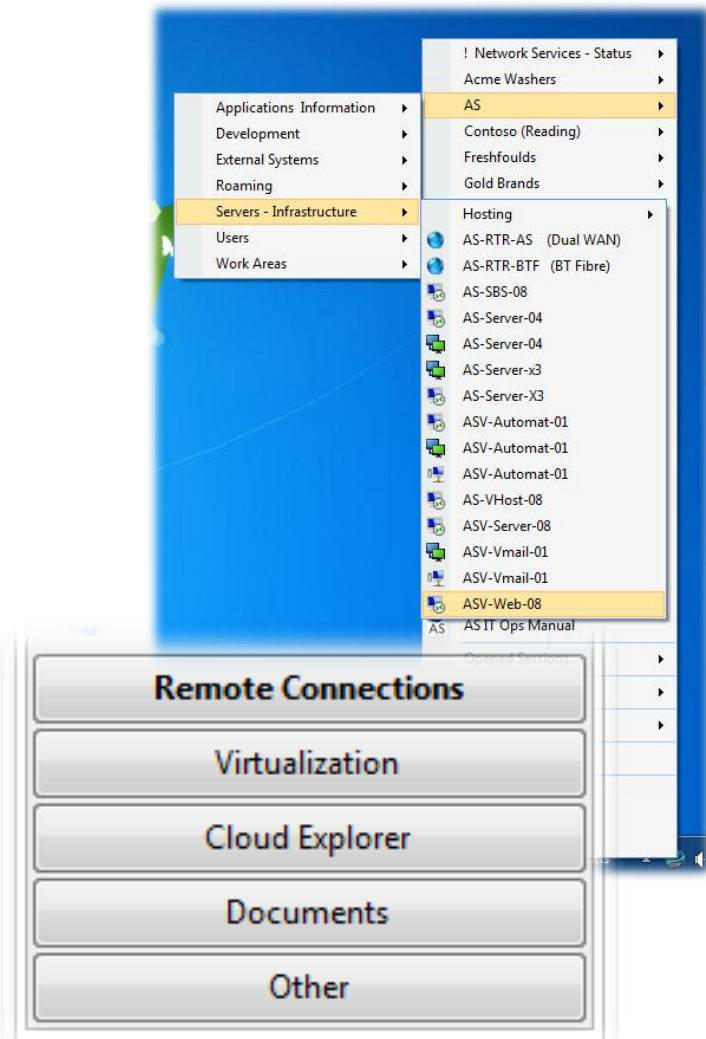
! Network Services - Status
Acme Washers
AS
Contoso (Reading)
Freshfoulds
Gold Brands

Applications Information
Development
External Systems
Roaming
Servers - Infrastructure
Users
Work Areas

Hosting
AS-RTR-AS (Dual WAN)
AS-RTR-BTF (BT Fibre)
AS-SBS-08
AS-Server-04
AS-Server-04
AS-Server-x3
AS-Server-X3
ASV-Automat-01
ASV-Automat-01
ASV-Automat-01
AS-VHost-08
ASV-Server-08
ASV-Vmail-01
ASV-Vmail-01
ASV-Web-08
AS AS IT Ops Manual
Opened Sessions

Remote Connections
Virtualization
Cloud Explorer
Documents
Other